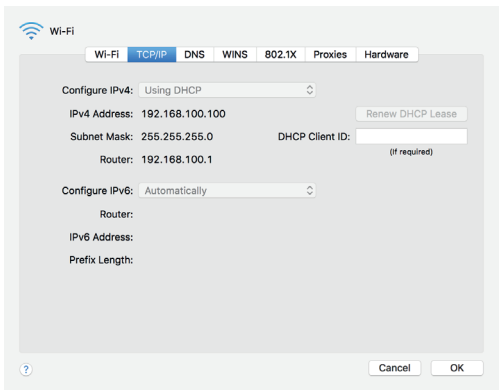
Wi-Fi

Wi-Fi TCP/IP DNS WINS 802.1X Proxies Hardware

Configure IPv4: Using DHCP

IPv4 Address: 192.168.100.100

Renew DHCP Lease

Subnet Mask: 255.255.255.0

DHCP Client ID:

(If required)

Router: 192.168.100.1

Configure IPv6: Automatically

Router:

IPv6 Address:

Prefix Length:

?

Cancel

OK